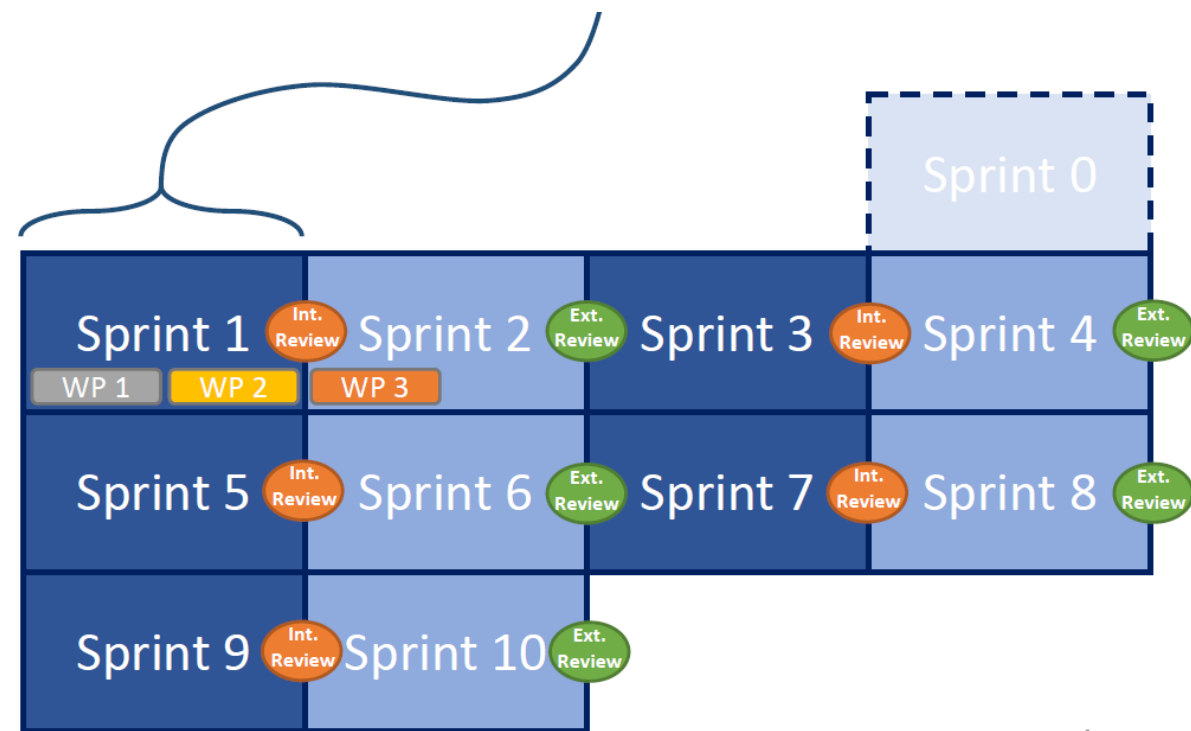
Sprint 0

Sprint 1 Int. Review Sprint 2 Ext. Review Sprint 3 Int. Review Sprint 4 Ext. Review

WP 1 WP 2 WP 3

Sprint 5 Int. Review Sprint 6 Ext. Review Sprint 7 Int. Review Sprint 8 Ext. Review

Sprint 9 Int. Review Sprint 10 Ext. Review